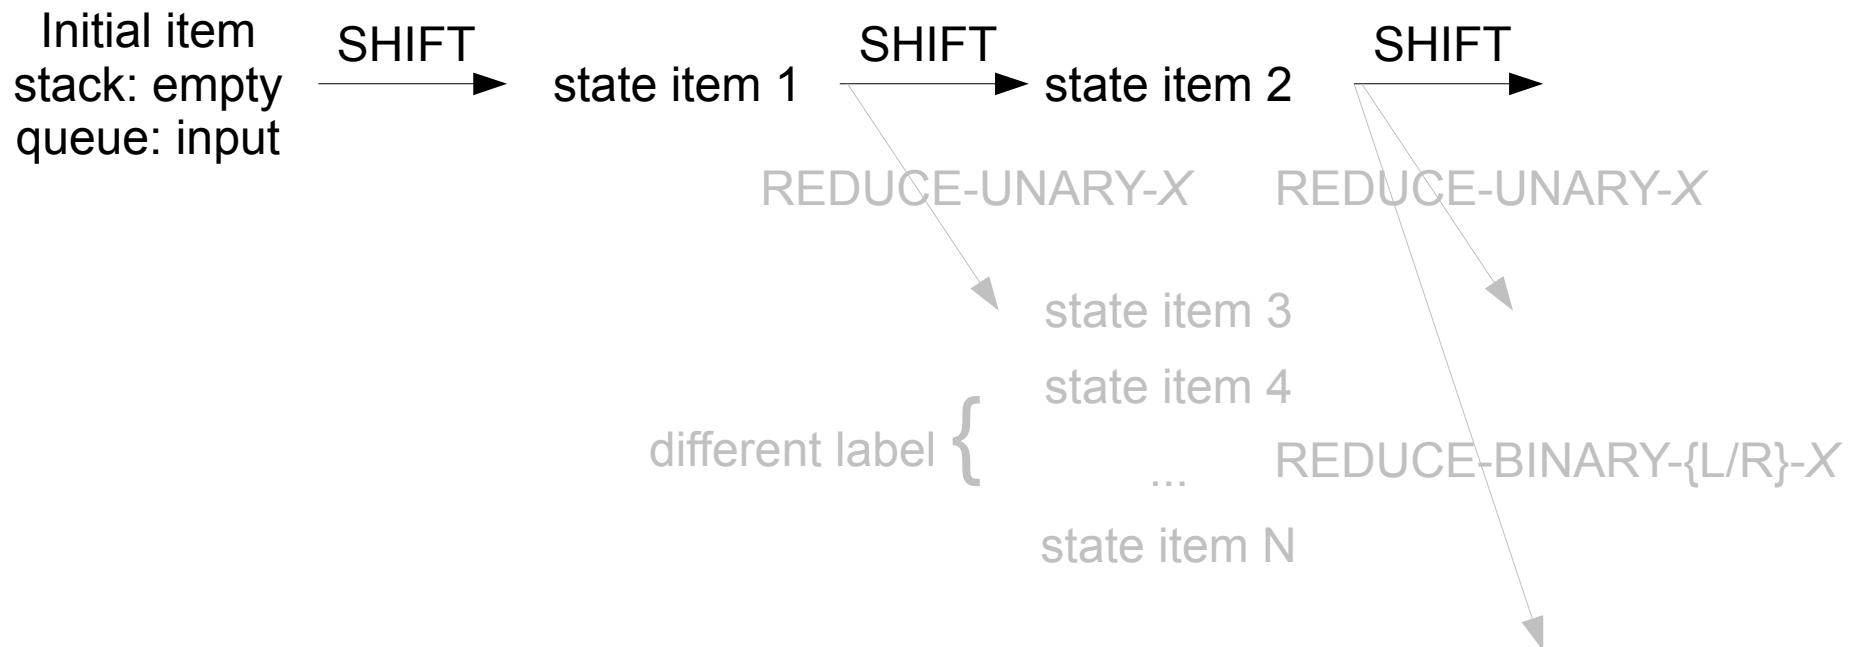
Initial item
stack: empty
queue: input

SHIFT

state item 1

SHIFT

state item 2

SHIFT

REDUCE-UNARY-$X$

REDUCE-UNARY-$X$

state item 3

state item 4

different label {

...

REDUCE-BINARY-{L/R}-$X$

state item N